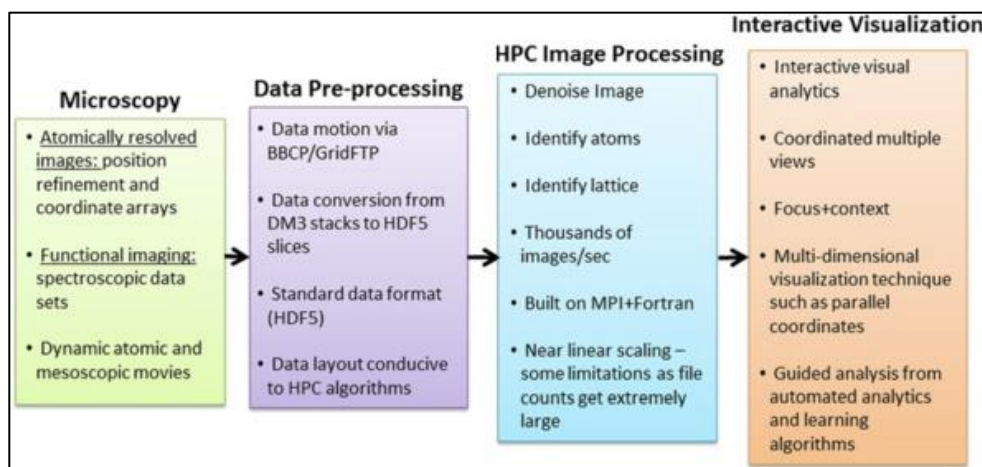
Microscopy

• Atomically resolved images: position refinement and coordinate arrays

• Functional imaging: spectroscopic data sets

• Dynamic atomic and mesoscopic movies

Data Pre-processing

• Data motion via BBCP/GridFTP

• Data conversion from DM3 stacks to HDF5 slices

• Standard data format (HDF5)

• Data layout conducive to HPC algorithms

HPC Image Processing

• Denoise Image

• Identify atoms

• Identify lattice

• Thousands of images/sec

• Built on MPI+Fortran

• Near linear scaling – some limitations as file counts get extremely large

Interactive Visualization

• Interactive visual analytics

• Coordinated multiple views

• Focus+context

• Multi-dimensional visualization technique such as parallel coordinates

• Guided analysis from automated analytics and learning algorithms